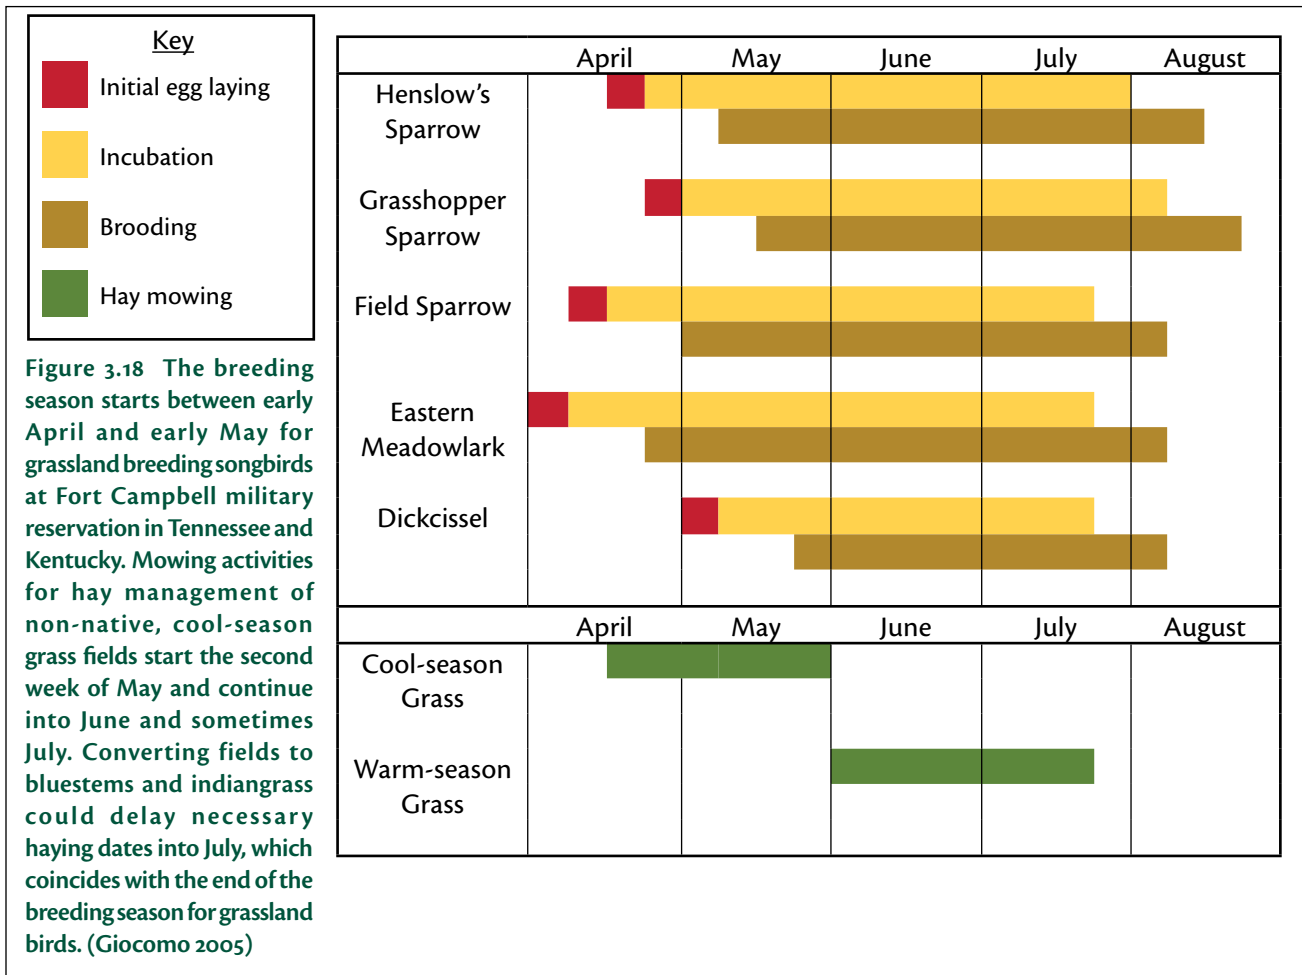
Key
Initial egg laying
Incubation
Brooding
Hay mowing

Figure 3.18 The breeding season starts between early April and early May for grassland breeding songbirds at Fort Campbell military reservation in Tennessee and Kentucky. Mowing activities for hay management of non-native, cool-season grass fields start the second week of May and continue into June and sometimes July. Converting fields to bluestems and indiangrass could delay necessary haying dates into July, which coincides with the end of the breeding season for grassland birds. (Giocomo 2005)

| | April | May | June | July | August |
|---|---|---|---|---|---|
| Henslow's Sparrow | | | | | |
| Grasshopper Sparrow | | | | | |
| Field Sparrow | | | | | |
| Eastern Meadowlark | | | | | |
| Dickcissel | | | | | |

| | April | May | June | July | August |
|---|---|---|---|---|---|
| Cool-season Grass | | | | | |
| Warm-season Grass | | | | | |